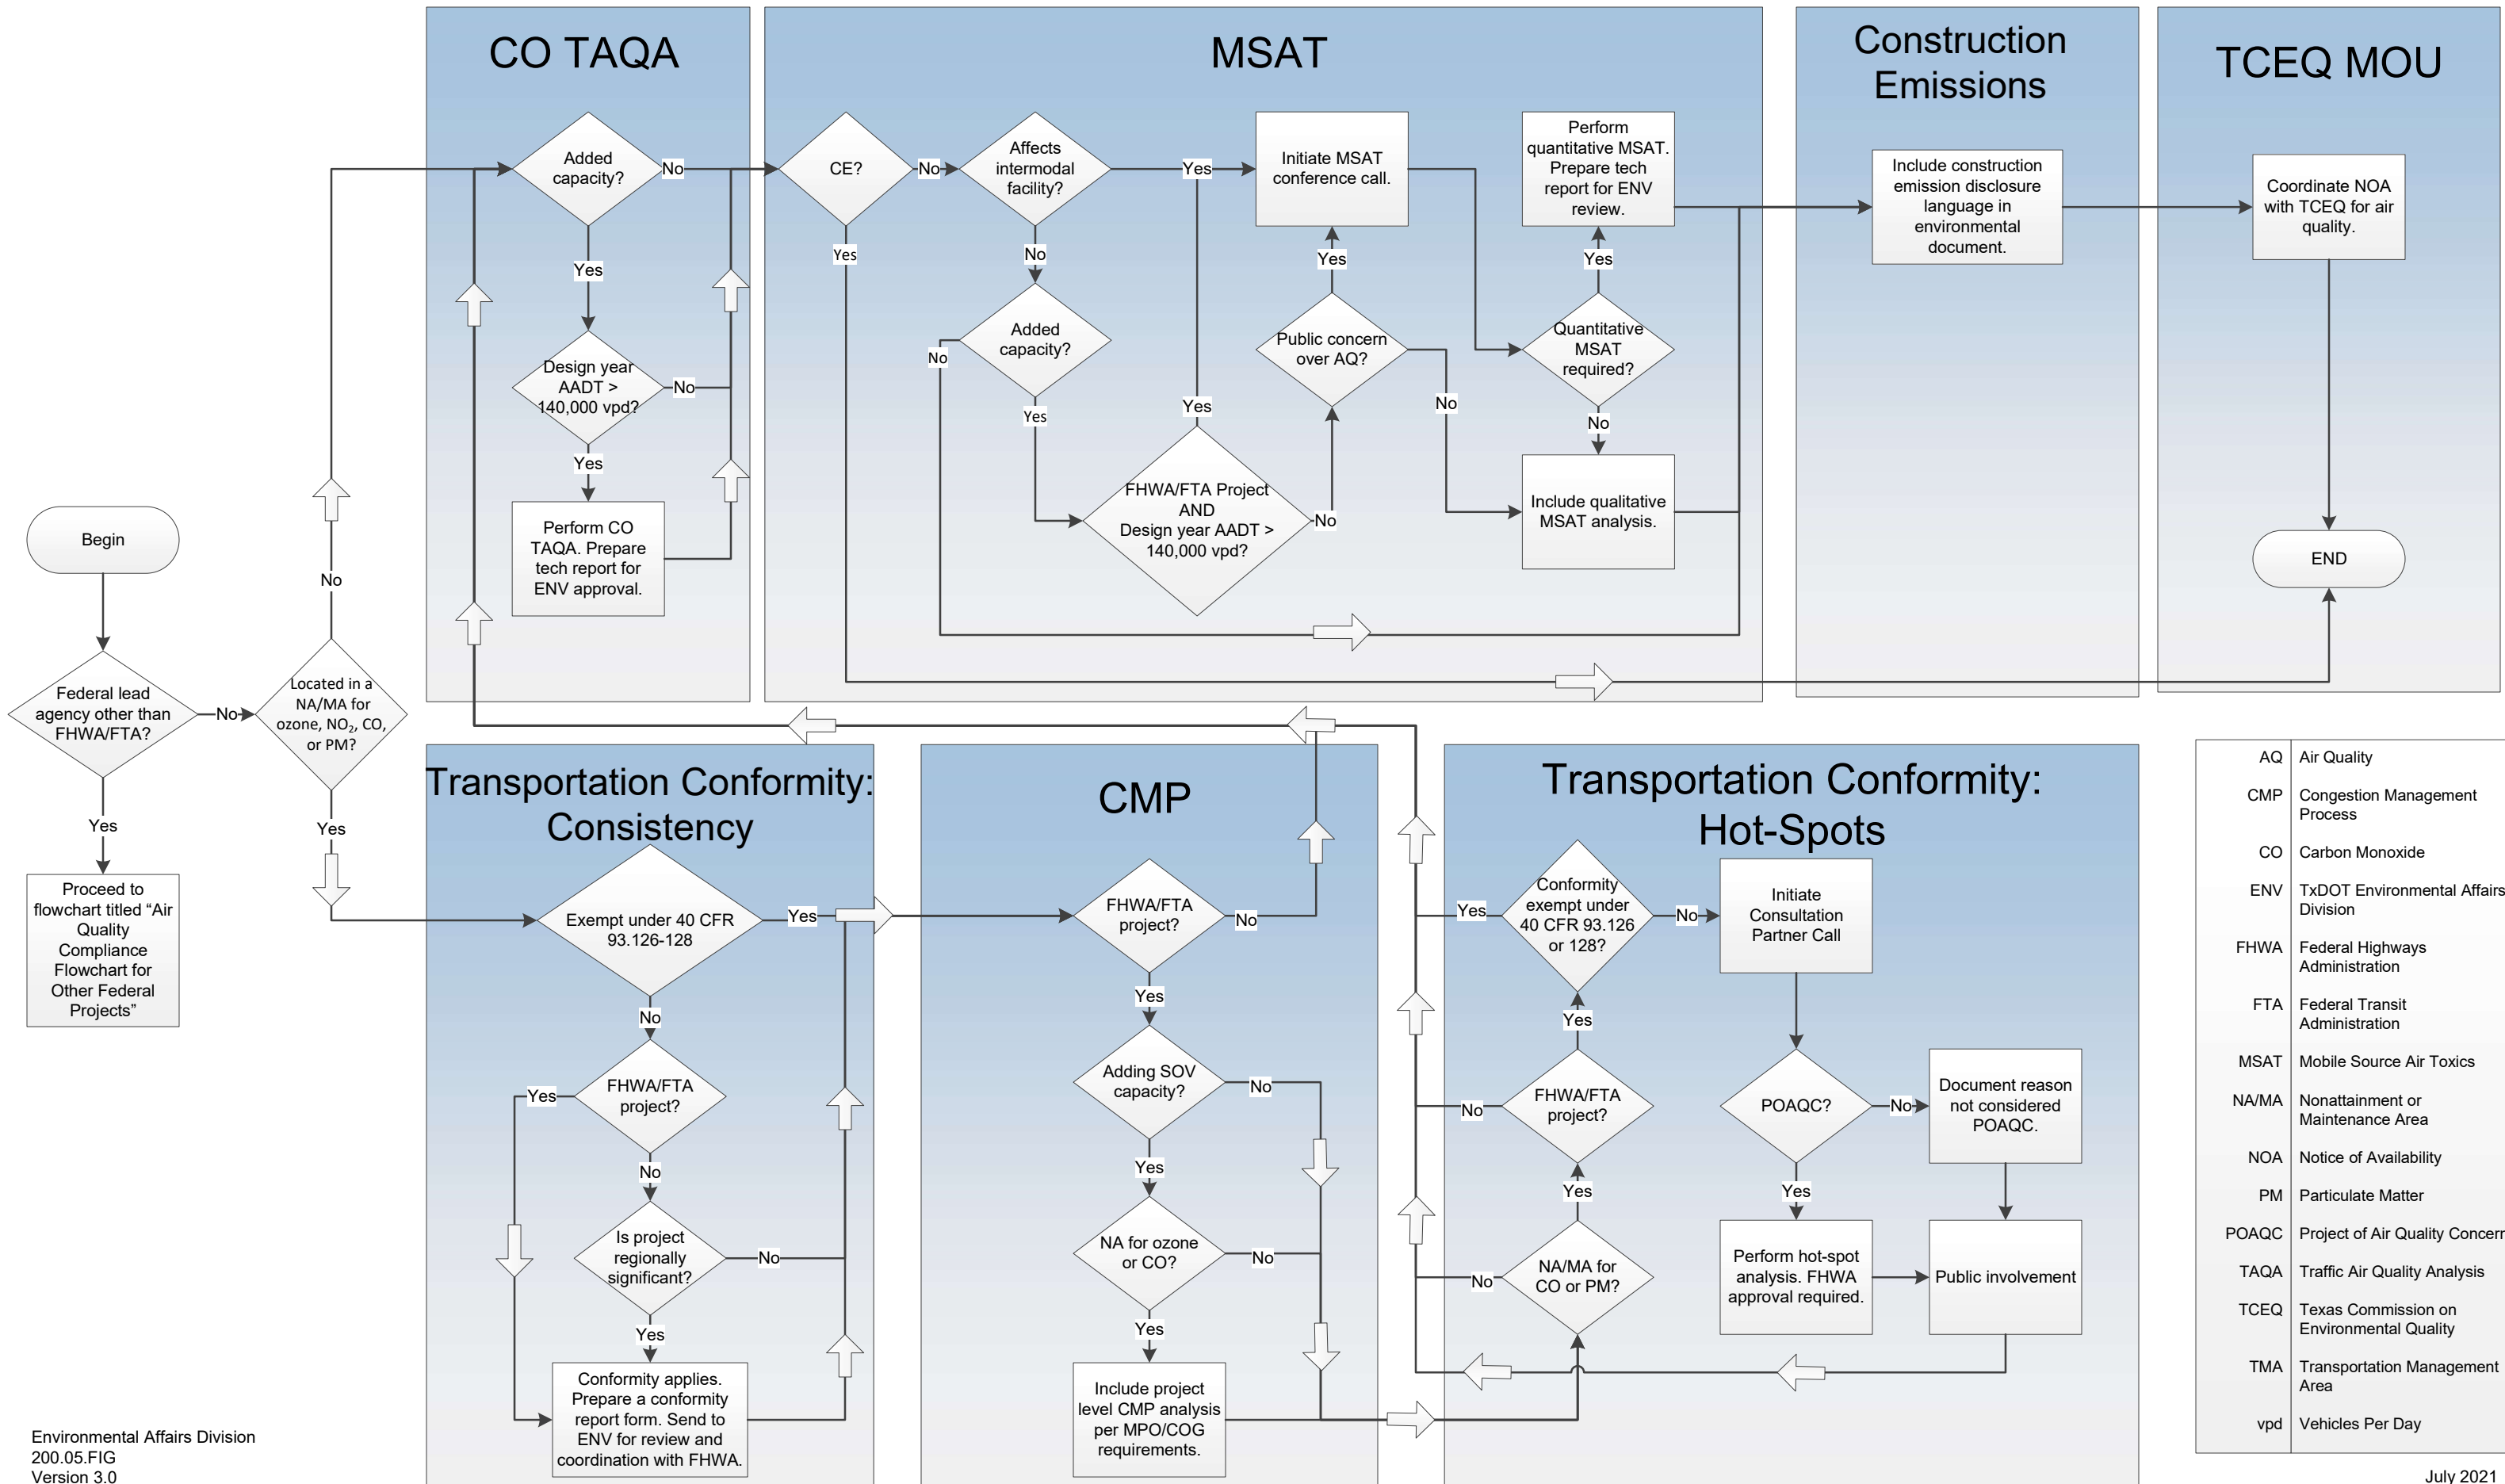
CO TAQA

MSAT

Construction Emissions

TCEQ MOU

Begin

Federal lead agency other than FHWA/FTA?

No

Yes

Proceed to flowchart titled “Air Quality Compliance Flowchart for Other Federal Projects”

Located in a NA/MA for ozone, $NO_2$, CO, or PM?

No

Yes

Added capacity?

No

Yes

Design year AADT > 140,000 vpd?

No

Yes

Perform CO TAQA. Prepare tech report for ENV approval.

CE?

No

Yes

Affects intermodal facility?

Yes

No

Added capacity?

No

Yes

FHWA/FTA Project AND Design year AADT > 140,000 vpd?

Yes

No

Initiate MSAT conference call.

Yes

Public concern over AQ?

No

Perform quantitative MSAT. Prepare tech report for ENV review.

Yes

Quantitative MSAT required?

No

Include qualitative MSAT analysis.

Include construction emission disclosure language in environmental document.

Coordinate NOA with TCEQ for air quality.

END

Transportation Conformity: Consistency

Exempt under 40 CFR 93.126-128

Yes

No

FHWA/FTA project?

Yes

No

Is project regionally significant?

No

Yes

Conformity applies. Prepare a conformity report form. Send to ENV for review and coordination with FHWA.

CMP

FHWA/FTA project?

No

Yes

Adding SOV capacity?

No

Yes

NA for ozone or CO?

No

Yes

Include project level CMP analysis per MPO/COG requirements.

Transportation Conformity: Hot-Spots

Yes

Conformity exempt under 40 CFR 93.126 or 128?

No

Yes

No

FHWA/FTA project?

Yes

No

NA/MA for CO or PM?

Initiate Consultation Partner Call

POAQC?

No

Yes

Document reason not considered POAQC.

Perform hot-spot analysis. FHWA approval required.

Public involvement

| AQ | Air Quality |
|---|---|
| CMP | Congestion Management Process |
| CO | Carbon Monoxide |
| ENV | TxDOT Environmental Affairs Division |
| FHWA | Federal Highways Administration |
| FTA | Federal Transit Administration |
| MSAT | Mobile Source Air Toxics |
| NA/MA | Nonattainment or Maintenance Area |
| NOA | Notice of Availability |
| PM | Particulate Matter |
| POAQC | Project of Air Quality Concern |
| TAQA | Traffic Air Quality Analysis |
| TCEQ | Texas Commission on Environmental Quality |
| TMA | Transportation Management Area |
| vpd | Vehicles Per Day |

Environmental Affairs Division
200.05.FIG
Version 3.0

July 2021